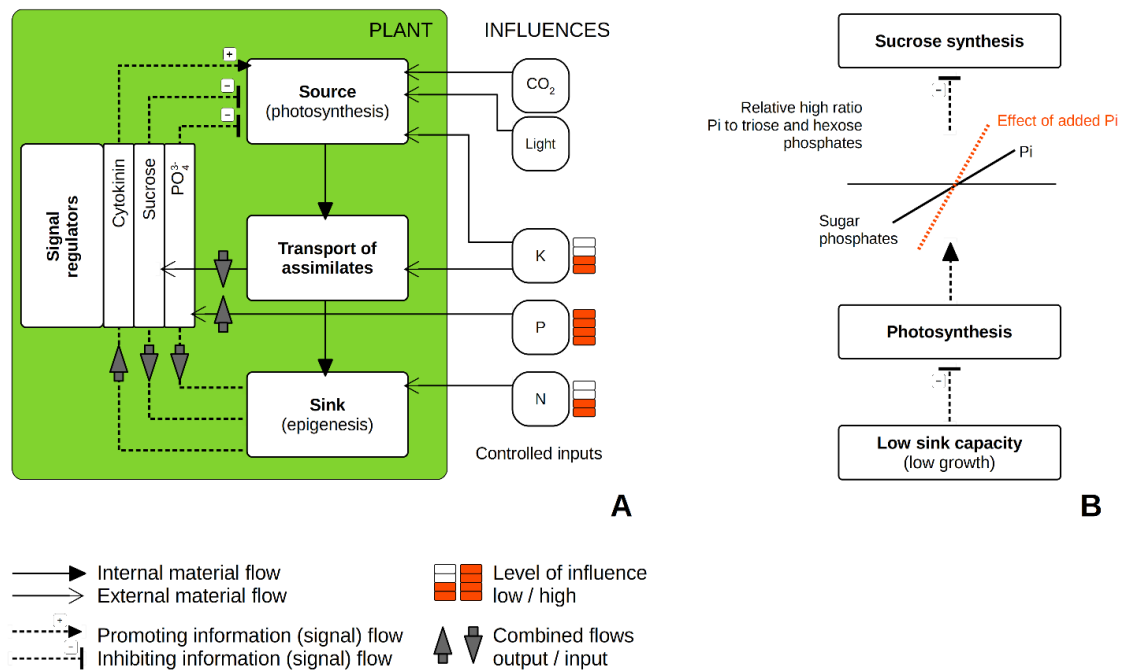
PLANT

INFLUENCES

Source
(photosynthesis)

Transport of assimilates

Sink
(epigenesis)

Signal regulators

Cytokinin

Sucrose

$PO_4^{3-}$

+

-

-

$CO_2$

Light

K

P

N

Controlled inputs

A

Sucrose synthesis

-

Relative high ratio Pi to triose and hexose phosphates

Effect of added Pi

Pi

Sugar phosphates

Photosynthesis

-

Low sink capacity
(low growth)

B

Internal material flow
External material flow

Promoting information (signal) flow
Inhibiting information (signal) flow

Level of influence
low / high

Combined flows
output / input